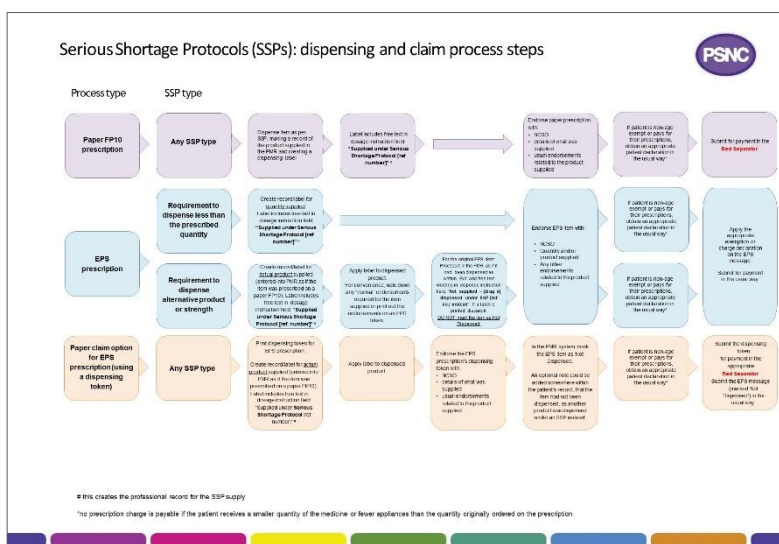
Serious Shortage Protocols (SSPs): dispensing and claim process steps

PSNC

Process type

SSP type

Paper FP10 prescription

Any SSP type

Dispense item as per SSP, making a record of the product supplied in the PMR and creating a dispensing label

Label includes free text in dosage instruction field "Supplied under Serious Shortage Protocol [ref number]" *

Endorse paper prescription with:
• 'SSP'
• details of what was supplied
• usual endorsements related to the product supplied

If patient is non-age exempt or pays for their prescriptions, obtain appropriate patient declaration in the usual way*

Submit for payment in the Red Separator

EPS prescription

Requirement to dispense less than the prescribed quantity

Create record/label for quantity supplied
Label includes free text in dosage instruction field "Supplied under Serious Shortage Protocol [ref number]" *

Endorse EPS item with:
• 'SSP'
• Quantity and/or product supplied
• Any other endorsements related to the product supplied

If patient is non-age exempt or pays for their prescriptions, obtain appropriate patient declaration in the usual way*

Apply the appropriate exemption or charge declaration on the EPS message

Submit for payment in the usual way

Requirement to dispense alternative product or strength

Create record/label for actual product supplied (entered into PMR as if the item was prescribed on a paper FP10). Label includes free text in dosage instruction field "Supplied under Serious Shortage Protocol [ref number]" *

Apply label to dispensed product
For convenience, add/label any 'normal' endorsements required for the item supplied to prevent the reimbursement of EPS tokens

For the original EPS item: Process in the PMR as if not been dispensed as active. Add pointer the record to dispense instruction field "Not supplied – [drug x] dispensed under SSP [ref no] instead". If a patient's product ... DO NOT claim for item as Not Dispensed

If patient is non-age exempt or pays for their prescriptions, obtain appropriate patient declaration in the usual way*

Paper claim option for EPS prescription (using a dispensing token)

Any SSP type

Print dispensing token for EPS prescription
Create record/label for actual product supplied (entered into PMR as if the item was prescribed on a paper FP10). Label includes free text in dosage instruction field "Supplied under Serious Shortage Protocol [ref number]" *

Apply label to dispensed product

Endorse the EPS prescription's dispensing token with:
• 'SSP'
• details of what was supplied
• usual endorsements related to the product supplied

In the PMR system mark the EPS item as 'Not Dispensed'.
An optional note could be added somewhere within the patient's record, that the item had not been dispensed, as another product was dispensed under an SSP instead

If patient is non-age exempt or pays for their prescriptions, obtain appropriate patient declaration in the usual way*

Submit the dispensing token for payment in the appropriate Red Separator
Submit the EPS message (marked 'Not Dispensed') in the usual way

# this creates the professional record for the SSP supply

*no prescription charge is payable if the patient receives a smaller quantity of the medicine or fewer appliances than the quantity originally ordered on the prescription